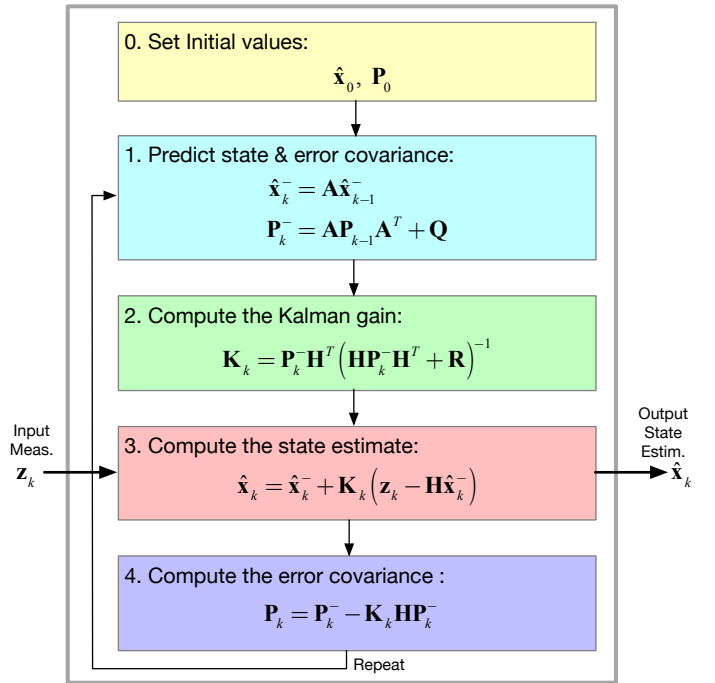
0. Set Initial values:

$\hat{\mathbf{x}}_0,\ \mathbf{P}_0$

1. Predict state & error covariance:

$\hat{\mathbf{x}}_k^- = \mathbf{A}\hat{\mathbf{x}}_{k-1}^-$

$\mathbf{P}_k^- = \mathbf{A}\mathbf{P}_{k-1}\mathbf{A}^T + \mathbf{Q}$

2. Compute the Kalman gain:

$\mathbf{K}_k = \mathbf{P}_k^-\mathbf{H}^T\left(\mathbf{H}\mathbf{P}_k^-\mathbf{H}^T + \mathbf{R}\right)^{-1}$

Input Meas.
$\mathbf{z}_k$

3. Compute the state estimate:

$\hat{\mathbf{x}}_k = \hat{\mathbf{x}}_k^- + \mathbf{K}_k\left(\mathbf{z}_k - \mathbf{H}\hat{\mathbf{x}}_k^-\right)$

Output State Estim.
$\hat{\mathbf{x}}_k$

4. Compute the error covariance :

$\mathbf{P}_k = \mathbf{P}_k^- - \mathbf{K}_k\mathbf{H}\mathbf{P}_k^-$

Repeat